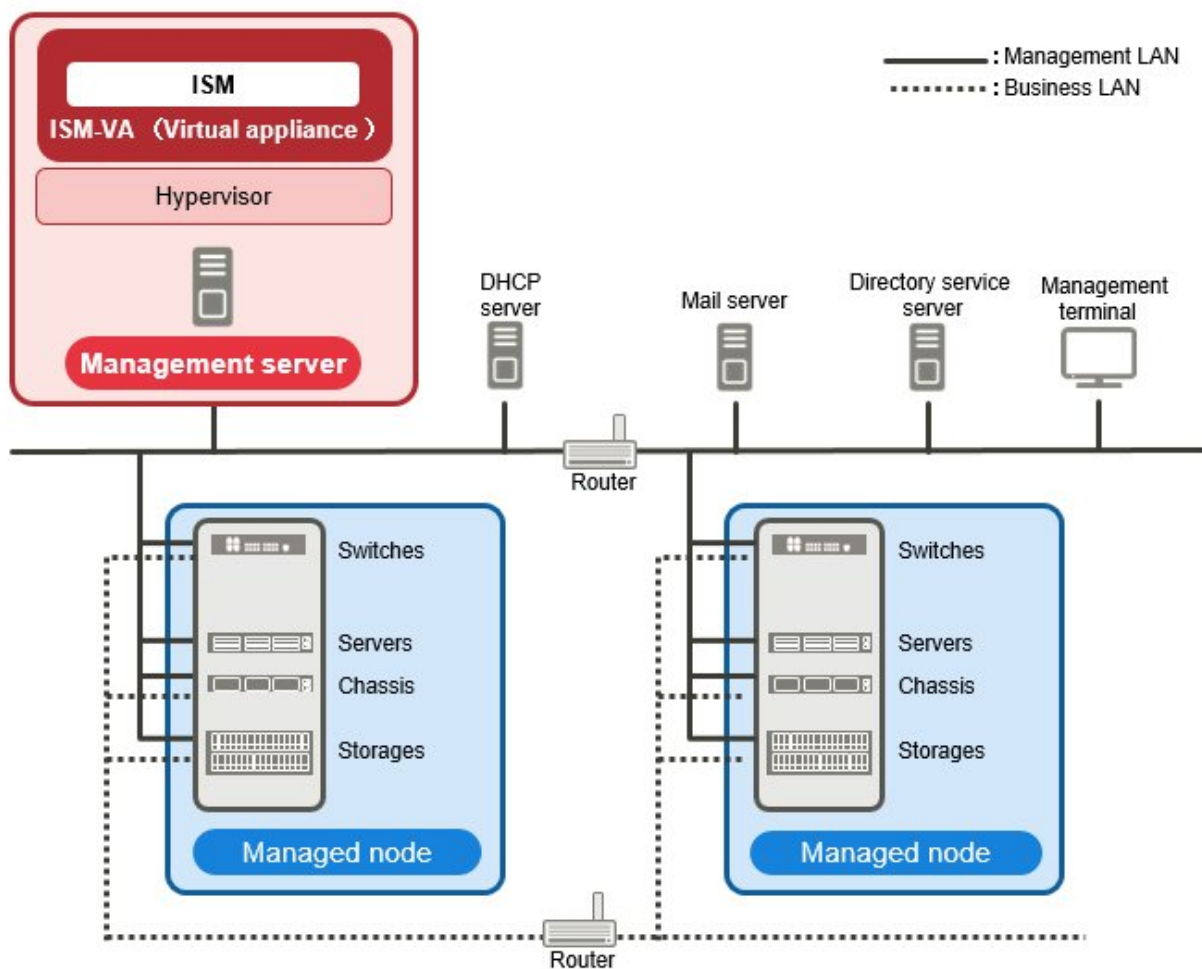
ISM
ISM-VA （Virtual appliance ）
Hypervisor
Management server

: Management LAN
: Business LAN

DHCP server
Mail server
Directory service server
Management terminal

Router

Switches
Servers
Chassis
Storages
Managed node

Switches
Servers
Chassis
Storages
Managed node

Router